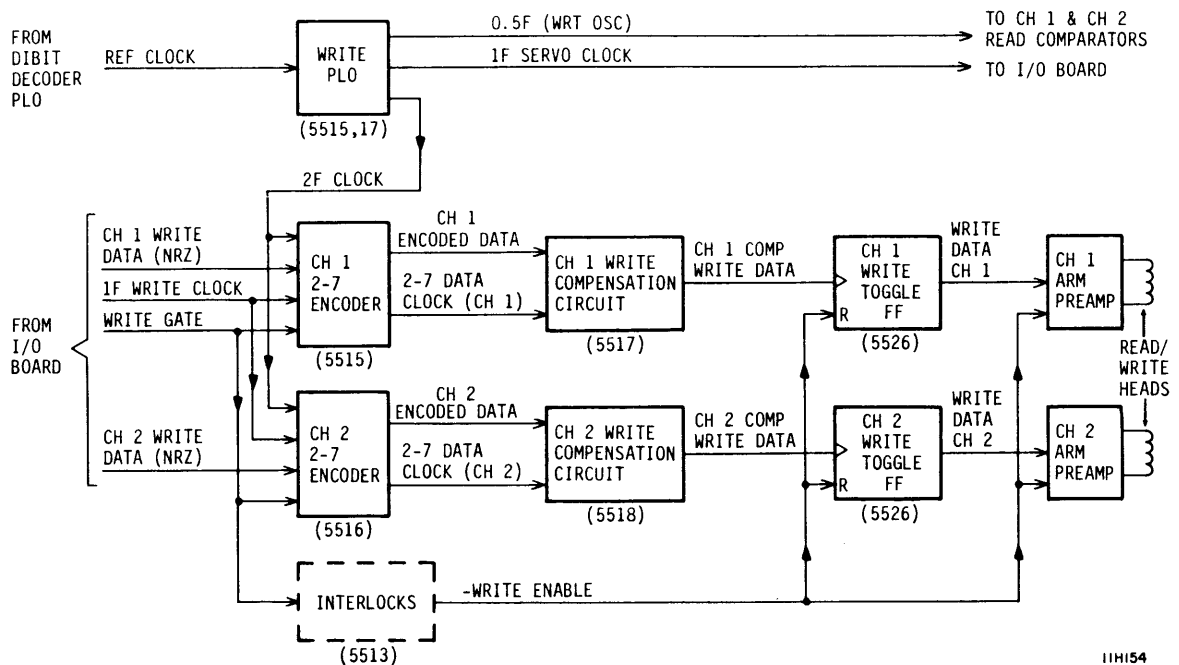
FROM DIBIT DECODER PLO

REF CLOCK

WRITE PLO

(5515,17)

0.5F (WRT OSC)

1F SERVO CLOCK

TO CH 1 & CH 2 READ COMPARATORS

TO I/O BOARD

2F CLOCK

FROM I/O BOARD

CH 1 WRITE DATA (NRZ)

1F WRITE CLOCK

WRITE GATE

CH 2 WRITE DATA (NRZ)

CH 1 2-7 ENCODER

(5515)

CH 1 ENCODED DATA

2-7 DATA CLOCK (CH 1)

CH 1 WRITE COMPENSATION CIRCUIT

(5517)

CH 1 COMP WRITE DATA

CH 1 WRITE TOGGLE FF

R

(5526)

WRITE DATA CH 1

CH 1 ARM PREAMP

READ/ WRITE HEADS

CH 2 2-7 ENCODER

(5516)

CH 2 ENCODED DATA

2-7 DATA CLOCK (CH 2)

CH 2 WRITE COMPENSATION CIRCUIT

(5518)

CH 2 COMP WRITE DATA

CH 2 WRITE TOGGLE FF

R

(5526)

WRITE DATA CH 2

CH 2 ARM PREAMP

INTERLOCKS

(5513)

-WRITE ENABLE

11H154